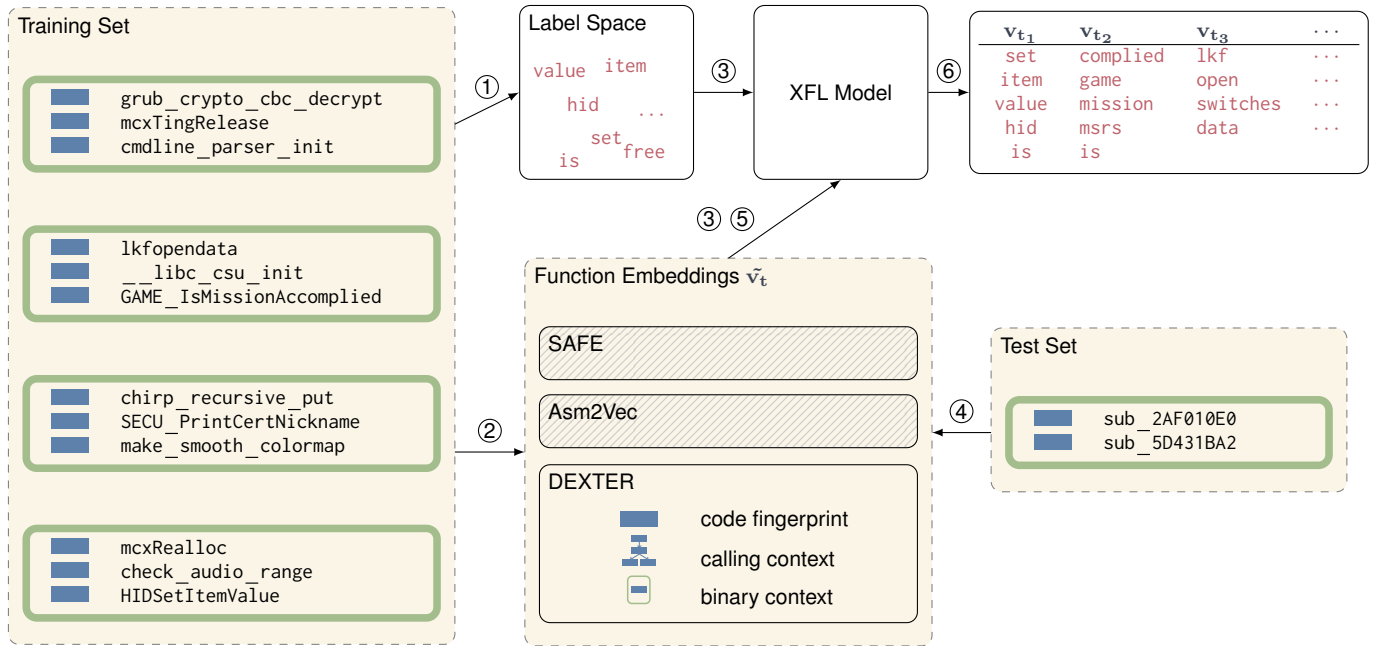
Training Set

grub_crypto_cbc_decrypt
mcxTingRelease
cmdline_parser_init

lkfopendata
__libc_csu_init
GAME_IsMissionAccomplied

chirp_recursive_put
SECU_PrintCertNickname
make_smooth_colormap

mcxRealloc
check_audio_range
HIDSetItemValue

①

Label Space
value item
hid ...
set
is free

③

XFL Model

⑥

| $\mathbf{v_{t_1}}$ | $\mathbf{v_{t_2}}$ | $\mathbf{v_{t_3}}$ | ... |
|---|---|---|---|
| set | complied | lkf | ... |
| item | game | open | ... |
| value | mission | switches | ... |
| hid | msrs | data | ... |
| is | is | | |

③ ⑤

②

Function Embeddings $\tilde{\mathbf{v}}_\mathbf{t}$

SAFE

Asm2Vec

DEXTER
code fingerprint
calling context
binary context

④

Test Set
sub_2AF010E0
sub_5D431BA2